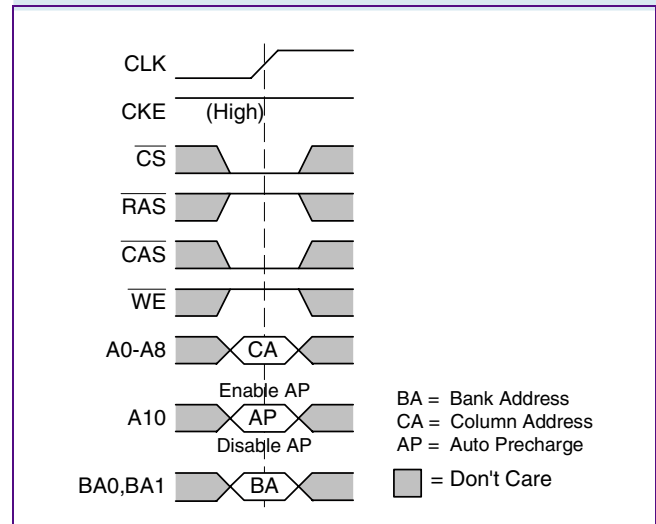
CLK

CKE (High)

$\overline{CS}$

$\overline{RAS}$

$\overline{CAS}$

$\overline{WE}$

A0-A8 CA

Enable AP

A10 AP

Disable AP

BA0,BA1 BA

BA = Bank Address
CA = Column Address
AP = Auto Precharge

= Don't Care